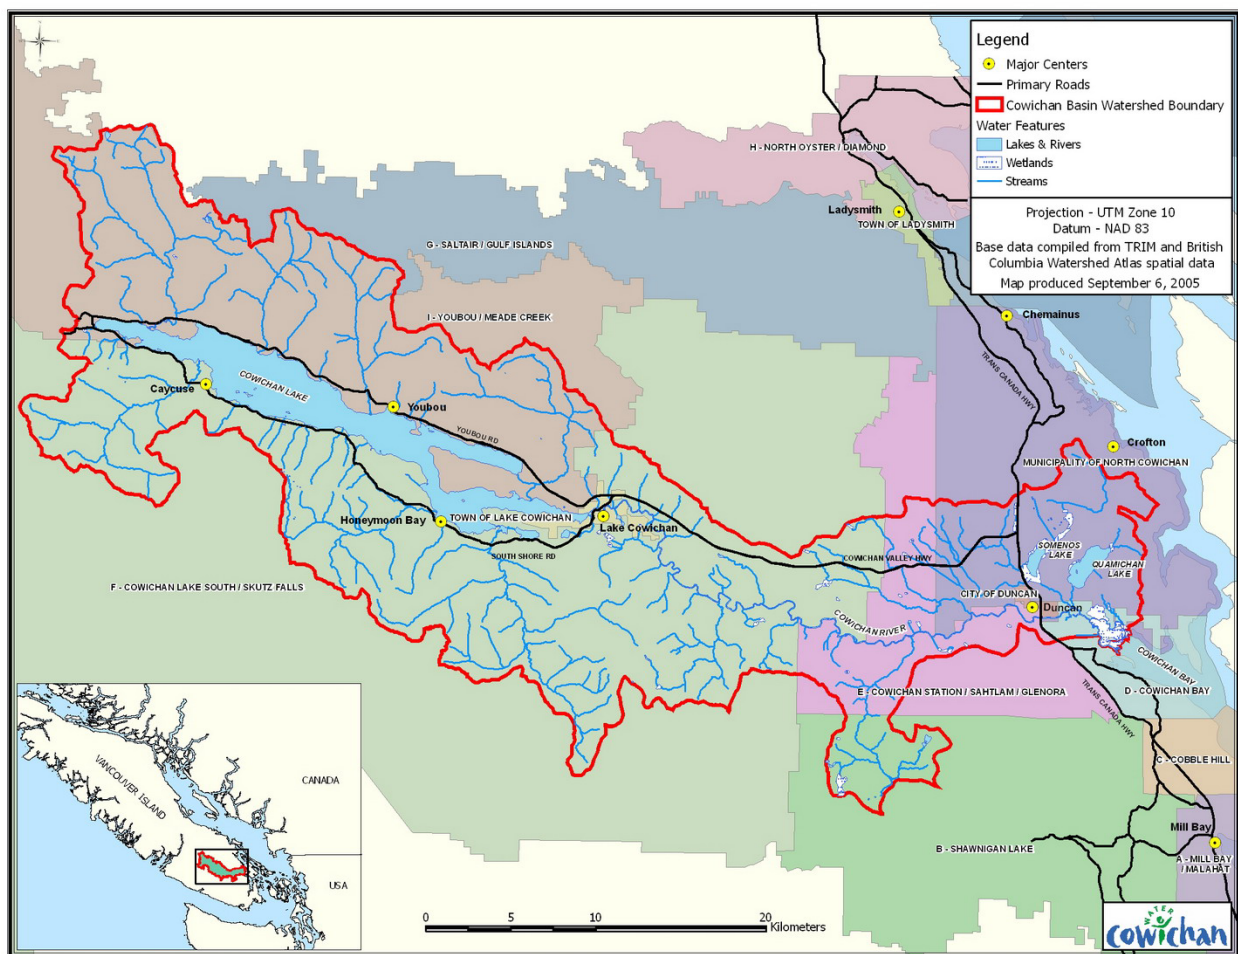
Legend
Major Centers
Primary Roads
Cowichan Basin Watershed Boundary
Water Features
Lakes & Rivers
Wetlands
Streams

Projection - UTM Zone 10
Datum - NAD 83
Base data compiled from TRIM and British Columbia Watershed Atlas spatial data
Map produced September 6, 2005

H - NORTH OYSTER / DIAMOND
Ladysmith
TOWN OF LADYSMITH
G - SALTAIR / GULF ISLANDS
I - YOUBOU / MEADE CREEK
Chemainus
TRANS CANADA HWY
Caycuse
COWICHAN LAKE
Youbou
YOUBOU RD
Crofton
MUNICIPALITY OF NORTH COWICHAN
Honeymoon Bay
TOWN OF LAKE COWICHAN
Lake Cowichan
SOUTH SHORE RD
COWICHAN VALLEY HWY
SOMENOS LAKE
QUAMICHAN LAKE
F - COWICHAN LAKE SOUTH / SKUTZ FALLS
CITY OF DUNCAN
Duncan
COWICHAN RIVER
COWICHAN BAY
E - COWICHAN STATION / SAHTLAM / GLENORA
D - COWICHAN BAY
TRANS CANADA HWY
C - COBBLE HILL
CANADA
VANCOUVER ISLAND
USA
Mill Bay
A - MILL BAY / MALAHAT
B - SHAWNIGAN LAKE
0 5 10 20 Kilometers
WATER Cowichan